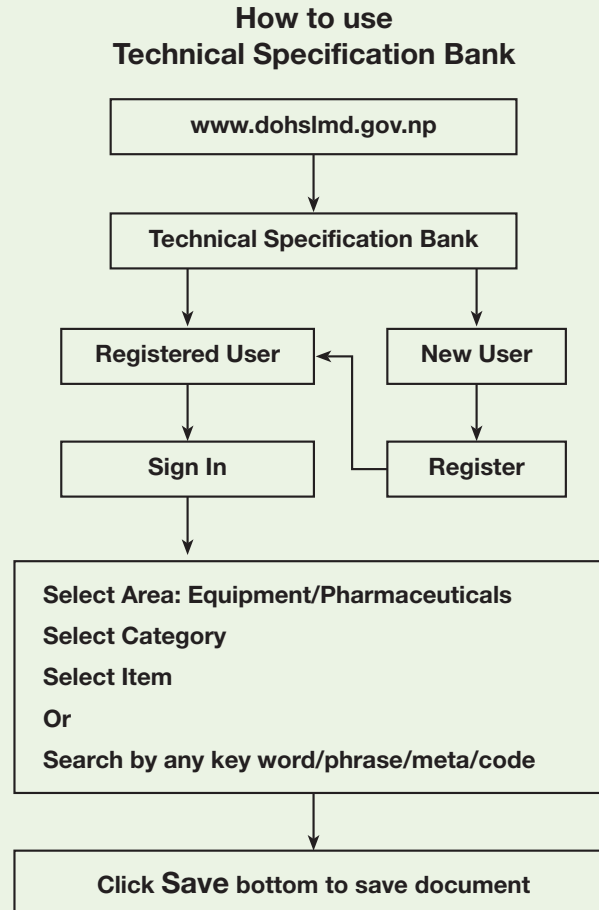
How to use
Technical Specification Bank

www.dohslmd.gov.np

Technical Specification Bank

Registered User

New User

Sign In

Register

Select Area: Equipment/Pharmaceuticals
Select Category
Select Item
Or
Search by any key word/phrase/meta/code

Click Save bottom to save document